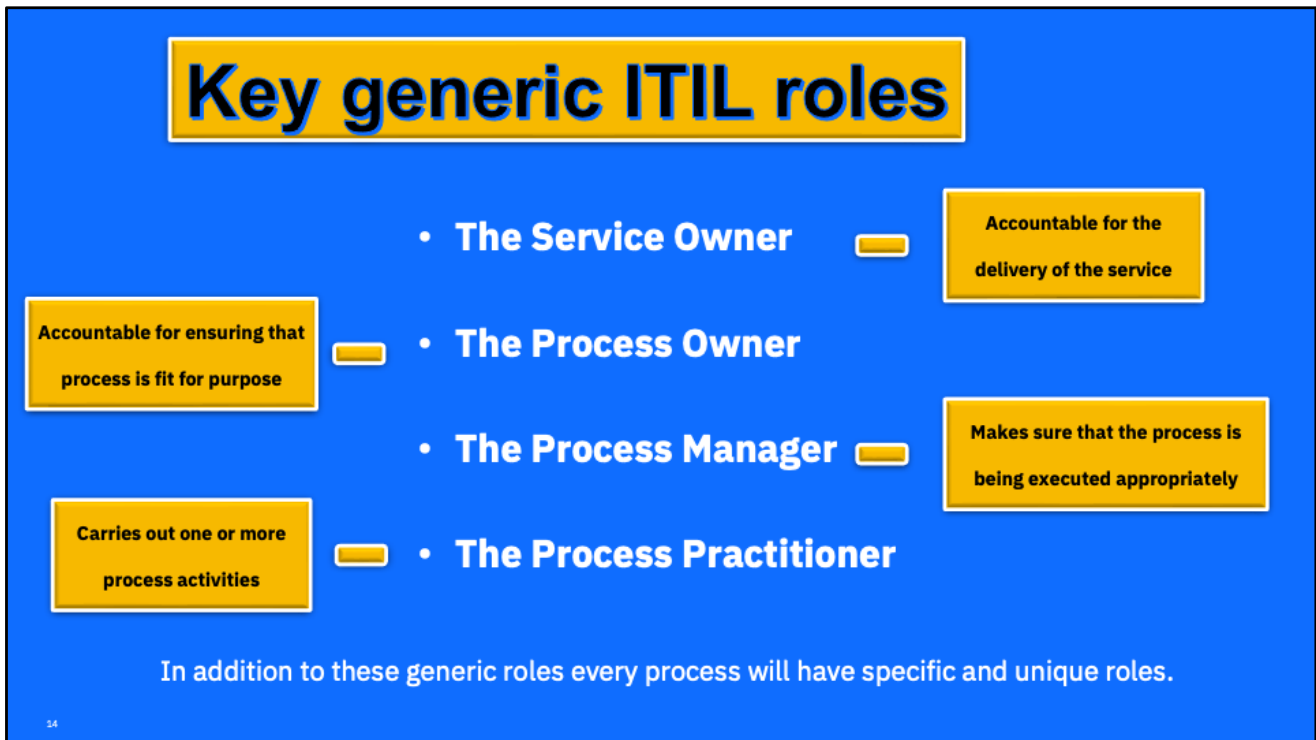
Key generic ITIL roles

- The Service Owner

Accountable for the delivery of the service

Accountable for ensuring that process is fit for purpose

- The Process Owner

- The Process Manager

Makes sure that the process is being executed appropriately

Carries out one or more process activities

- The Process Practitioner

In addition to these generic roles every process will have specific and unique roles.

14